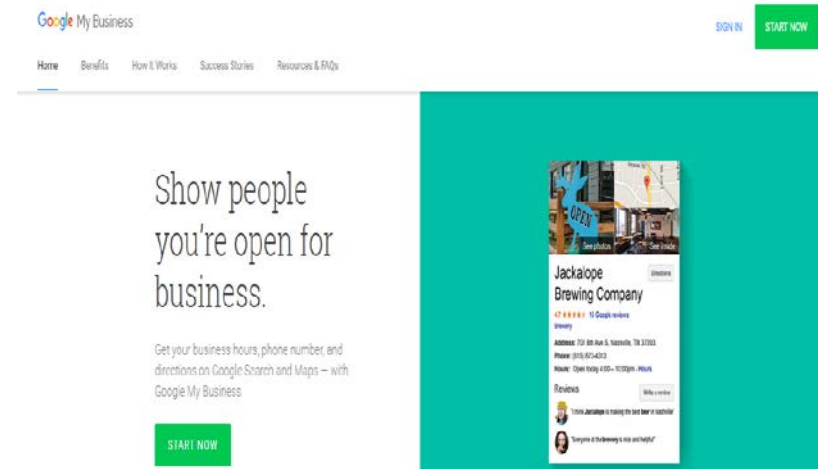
Google My Business

SIGN IN

START NOW

Home Benefits How It Works Success Stories Resources & FAQs

Show people you're open for business.

Get your business hours, phone number, and directions on Google Search and Maps — with Google My Business.

START NOW

OPEN

See photos

See inside

Jackalope Brewing Company

Directions

4.7 ★★★★★ 10 Google reviews

Brewery

Address: 701 8th Ave S, Nashville, TN 37203

Phone: (615) 873-4313

Hours: Open today 4:00 – 10:00pm · Hours

Reviews

Write a review

"I think Jackalope is making the best beer in nashville"

"Everyone at the brewery is nice and helpful"